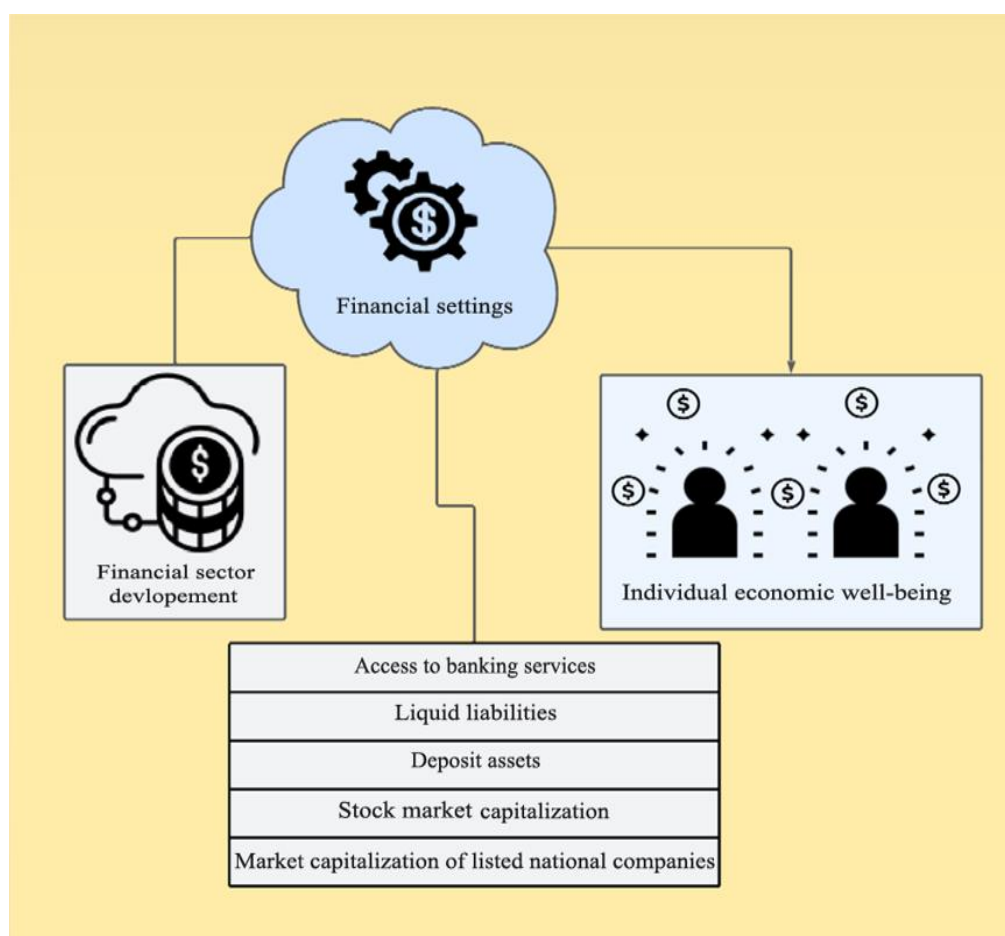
Financial settings

Financial sector devlopement

Individual economic well-being

| Access to banking services |
|---|
| Liquid liabilities |
| Deposit assets |
| Stock market capitalization |
| Market capitalization of listed national companies |